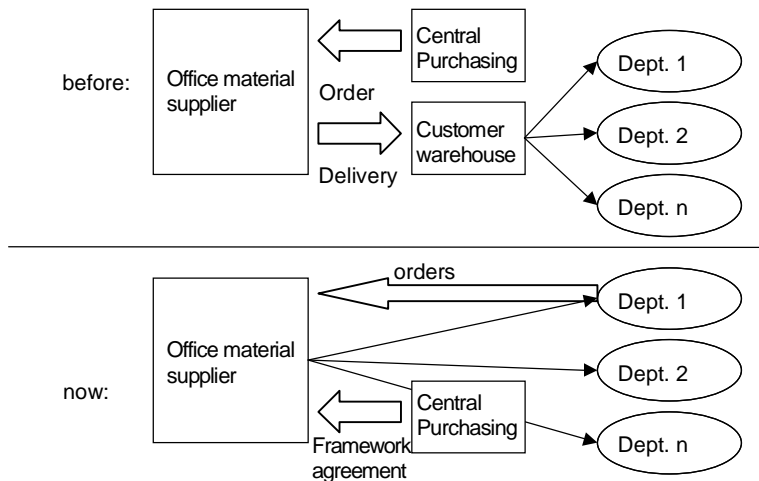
before:

Office material supplier

Central Purchasing

Order

Customer warehouse

Delivery

Dept. 1

Dept. 2

Dept. n

now:

orders

Office material supplier

Dept. 1

Dept. 2

Central Purchasing

Framework agreement

Dept. n